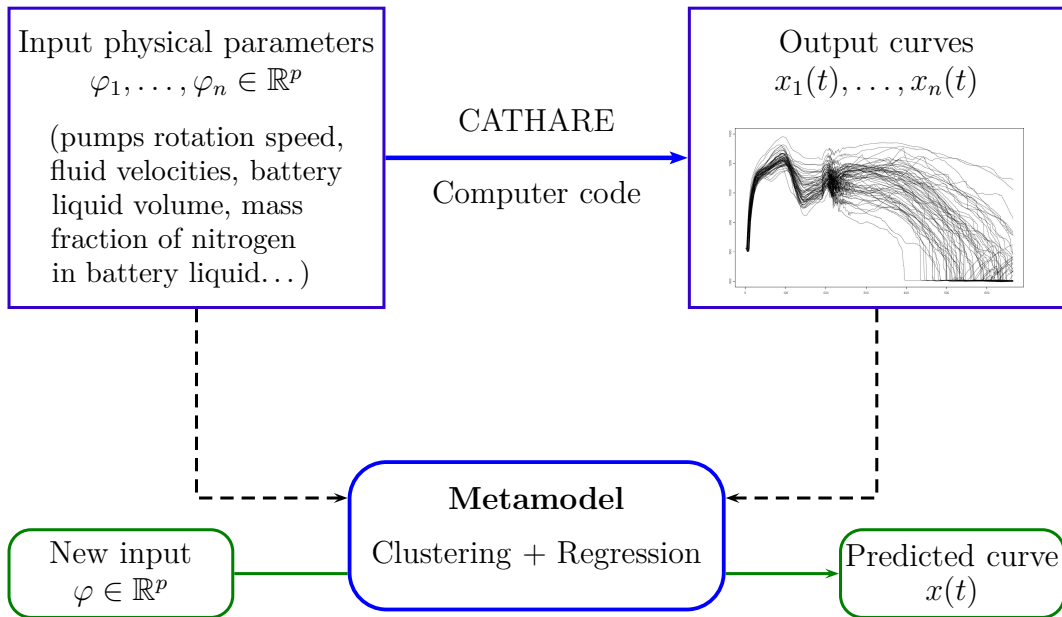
Input physical parameters
$\varphi_1, \ldots, \varphi_n \in \mathbb{R}^p$

(pumps rotation speed, fluid velocities, battery liquid volume, mass fraction of nitrogen in battery liquid...)

CATHARE

Computer code

Output curves
$x_1(t), \ldots, x_n(t)$

**Metamodel**

Clustering + Regression

New input
$\varphi \in \mathbb{R}^p$

Predicted curve
$x(t)$